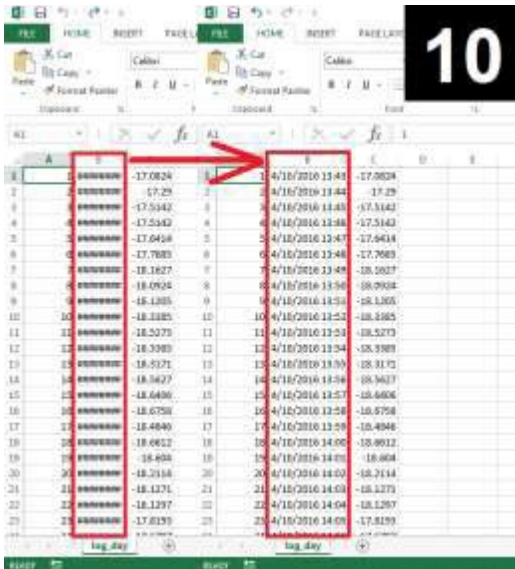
10

FILE HOME INSERT PAGE L
FILE HOME INSERT PAGE LAY

Cut
Copy
Format Painter
Paste
Clipboard
Calibri
B I U
Font

A1 $f_x$
A1 $f_x$ 1

| | A | B | C |
|---|---|---|---|
| 1 | 1 | ######## | -17.0824 |
| 2 | 2 | ######## | -17.29 |
| 3 | 3 | ######## | -17.5142 |
| 4 | 4 | ######## | -17.5142 |
| 5 | 5 | ######## | -17.6414 |
| 6 | 6 | ######## | -17.7685 |
| 7 | 7 | ######## | -18.1627 |
| 8 | 8 | ######## | -18.0924 |
| 9 | 9 | ######## | -18.1205 |
| 10 | 10 | ######## | -18.3385 |
| 11 | 11 | ######## | -18.5275 |
| 12 | 12 | ######## | -18.3385 |
| 13 | 13 | ######## | -18.3171 |
| 14 | 14 | ######## | -18.5627 |
| 15 | 15 | ######## | -18.6406 |
| 16 | 16 | ######## | -18.6758 |
| 17 | 17 | ######## | -18.4846 |
| 18 | 18 | ######## | -18.6612 |
| 19 | 19 | ######## | -18.604 |
| 20 | 20 | ######## | -18.2114 |
| 21 | 21 | ######## | -18.1271 |
| 22 | 22 | ######## | -18.1297 |
| 23 | 23 | ######## | -17.8159 |

| | A | B | C | D | E |
|---|---|---|---|---|---|
| 1 | 1 | 4/10/2016 13:43 | -17.0824 | | |
| 2 | 2 | 4/10/2016 13:44 | -17.29 | | |
| 3 | 3 | 4/10/2016 13:45 | -17.5142 | | |
| 4 | 4 | 4/10/2016 13:46 | -17.5142 | | |
| 5 | 5 | 4/10/2016 13:47 | -17.6414 | | |
| 6 | 6 | 4/10/2016 13:48 | -17.7685 | | |
| 7 | 7 | 4/10/2016 13:49 | -18.1627 | | |
| 8 | 8 | 4/10/2016 13:50 | -18.0924 | | |
| 9 | 9 | 4/10/2016 13:51 | -18.1205 | | |
| 10 | 10 | 4/10/2016 13:52 | -18.3385 | | |
| 11 | 11 | 4/10/2016 13:53 | -18.5275 | | |
| 12 | 12 | 4/10/2016 13:54 | -18.3385 | | |
| 13 | 13 | 4/10/2016 13:55 | -18.3171 | | |
| 14 | 14 | 4/10/2016 13:56 | -18.5627 | | |
| 15 | 15 | 4/10/2016 13:57 | -18.6406 | | |
| 16 | 16 | 4/10/2016 13:58 | -18.6758 | | |
| 17 | 17 | 4/10/2016 13:59 | -18.4846 | | |
| 18 | 18 | 4/10/2016 14:00 | -18.6612 | | |
| 19 | 19 | 4/10/2016 14:01 | -18.604 | | |
| 20 | 20 | 4/10/2016 14:02 | -18.2114 | | |
| 21 | 21 | 4/10/2016 14:03 | -18.1271 | | |
| 22 | 22 | 4/10/2016 14:04 | -18.1297 | | |
| 23 | 23 | 4/10/2016 14:05 | -17.8159 | | |

log_day
log_day

READY
READY